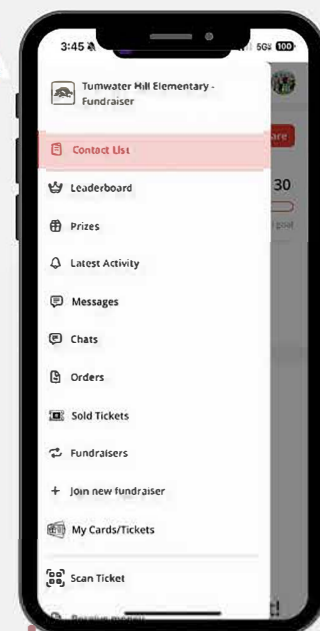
3:45

5G 100

Tumwater Hill Elementary - Fundraiser

Contact List

Leaderboard

Prizes

Latest Activity

Messages

Chats

Orders

Sold Tickets

Fundraisers

+ Join new fundraiser

My Cards/Tickets

Scan Ticket

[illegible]

are

30

goal